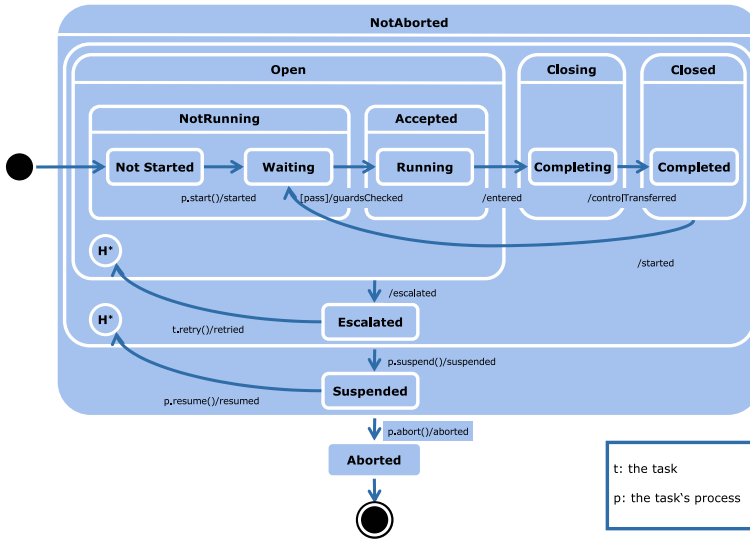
NotAborted

Open

NotRunning

Not Started

Waiting

Accepted

Running

Closing

Completing

Closed

Completed

p.start()/started

[pass]/guardsChecked

/entered

/controlTransferred

H*

/started

/escalated

H*

t.retry()/retried

Escalated

p.suspend()/suspended

p.resume()/resumed

Suspended

p.abort()/aborted

Aborted

t: the task

p: the task's process